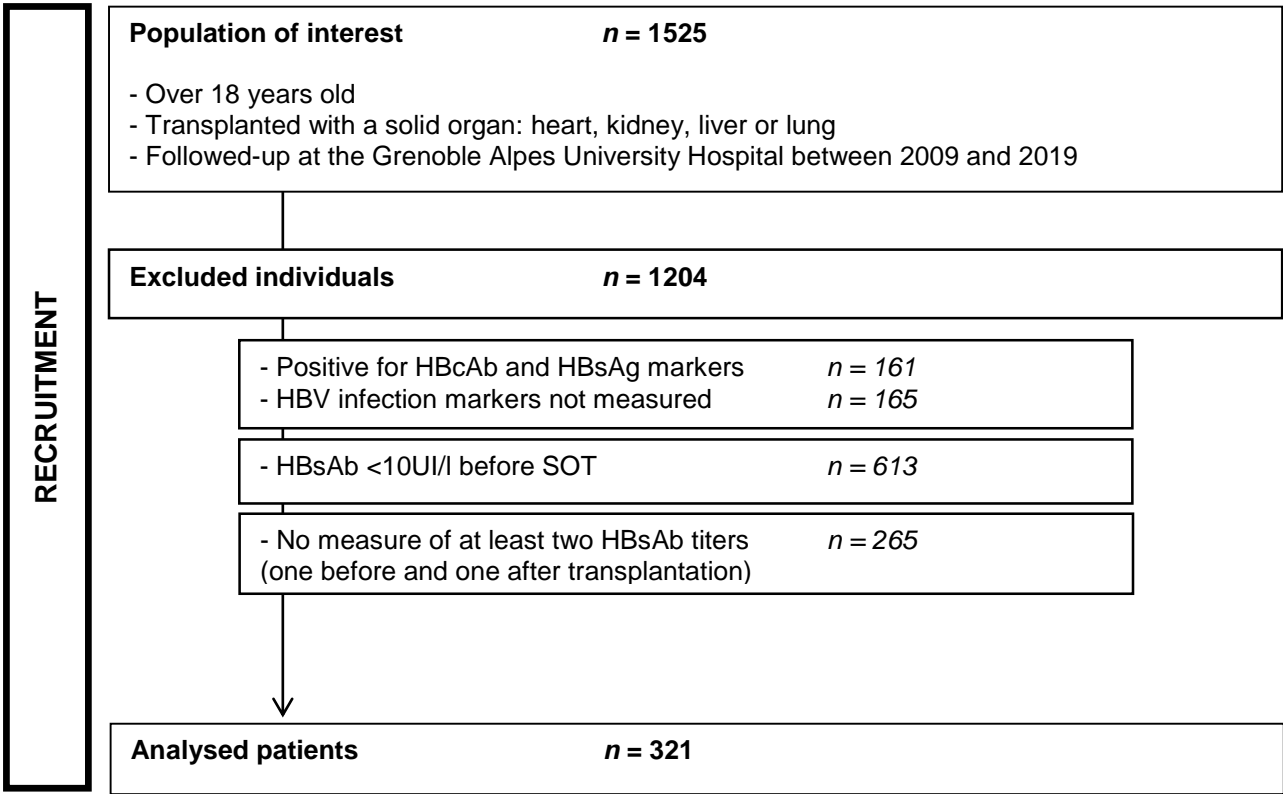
RECRUITMENT

Population of interest $n = 1525$

- Over 18 years old
- Transplanted with a solid organ: heart, kidney, liver or lung
- Followed-up at the Grenoble Alpes University Hospital between 2009 and 2019

Excluded individuals $n = 1204$

- Positive for HBcAb and HBsAg markers $n = 161$
- HBV infection markers not measured $n = 165$

- HBsAb <10UI/l before SOT $n = 613$

- No measure of at least two HBsAb titers (one before and one after transplantation) $n = 265$

Analysed patients $n = 321$